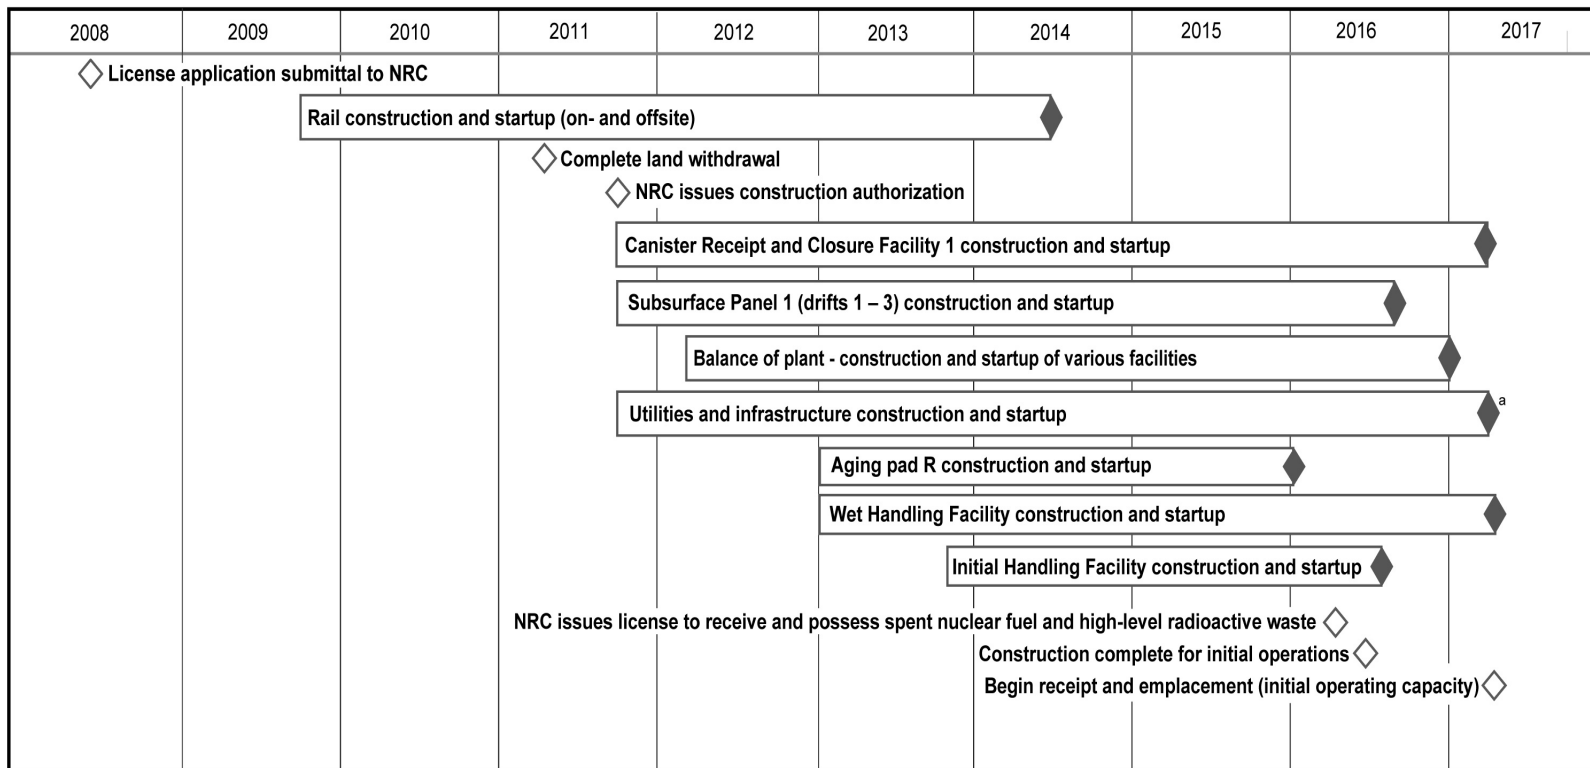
| 2008 | 2009 | 2010 | 2011 | 2012 | 2013 | 2014 | 2015 | 2016 | 2017 |
|---|---|---|---|---|---|---|---|---|---|

License application submittal to NRC

Rail construction and startup (on- and offsite)

Complete land withdrawal

NRC issues construction authorization

Canister Receipt and Closure Facility 1 construction and startup

Subsurface Panel 1 (drifts 1 – 3) construction and startup

Balance of plant - construction and startup of various facilities

Utilities and infrastructure construction and startup

a

Aging pad R construction and startup

Wet Handling Facility construction and startup

Initial Handling Facility construction and startup

NRC issues license to receive and possess spent nuclear fuel and high-level radioactive waste

Construction complete for initial operations

Begin receipt and emplacement (initial operating capacity)